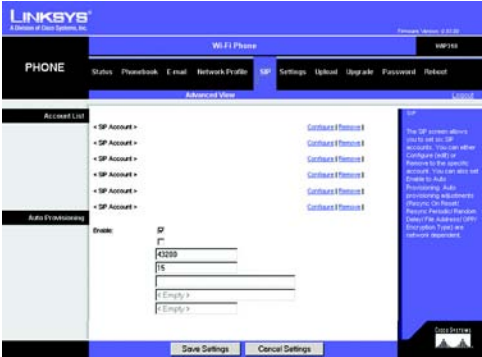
LINKSYS®
A Division of Cisco Systems, Inc.

Firmware Version: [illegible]

Wi-Fi Phone

WIP300

PHONE

Status Phonebook E-mail Network Profile SIP Settings Upload Upgrade Password Reboot

Advanced View

Logout

Account List

< SIP Account > Configure | Remove |

< SIP Account > Configure | Remove |

< SIP Account > Configure | Remove |

< SIP Account > Configure | Remove |

< SIP Account > Configure | Remove |

< SIP Account > Configure | Remove |

Auto Provisioning

Enable: ☑

☐

43200

15

< Empty >

< Empty >

SIP

The SIP screen allows you to set up SIP accounts. You can either Configure (edit) or Remove to the specific account. You can also set Enable to Auto Provisioning. Auto provisioning adjustments (Resync On Reset/ Resync Periodic/ Random Delay/ File Address/ OPP/ Encryption Type) are network dependent.

Save Settings Cancel Settings

CISCO SYSTEMS